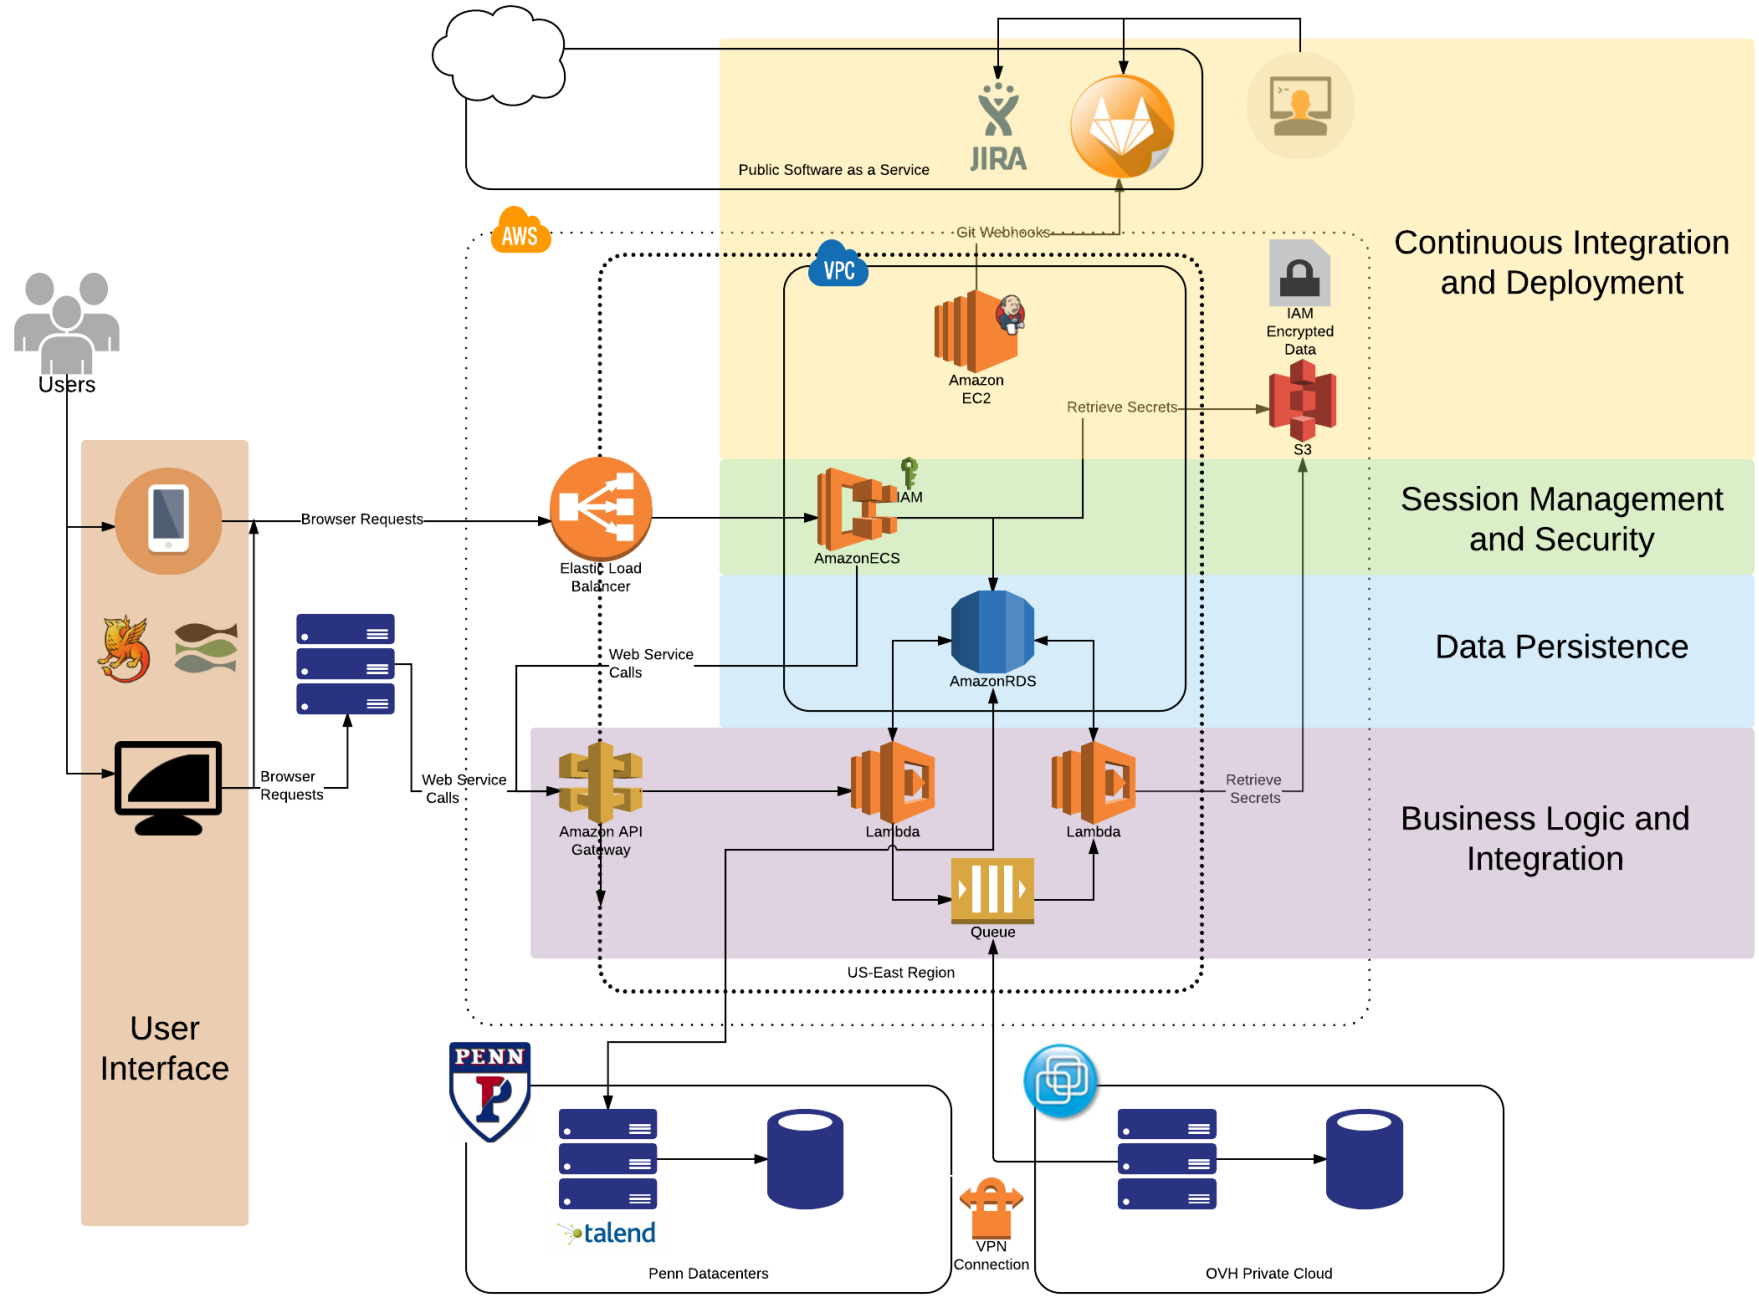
Public Software as a Service

JIRA

AWS

Git Webhooks

VPC

Continuous Integration and Deployment

Users

IAM Encrypted Data

Amazon EC2

Retrieve Secrets

S3

IAM

Browser Requests

Elastic Load Balancer

AmazonECS

Session Management and Security

Web Service Calls

AmazonRDS

Data Persistence

Browser Requests

Web Service Calls

Amazon API Gateway

Lambda

Lambda

Retrieve Secrets

Business Logic and Integration

Queue

US-East Region

User Interface

PENN

P

talend

Penn Datacenters

VPN Connection

OVH Private Cloud